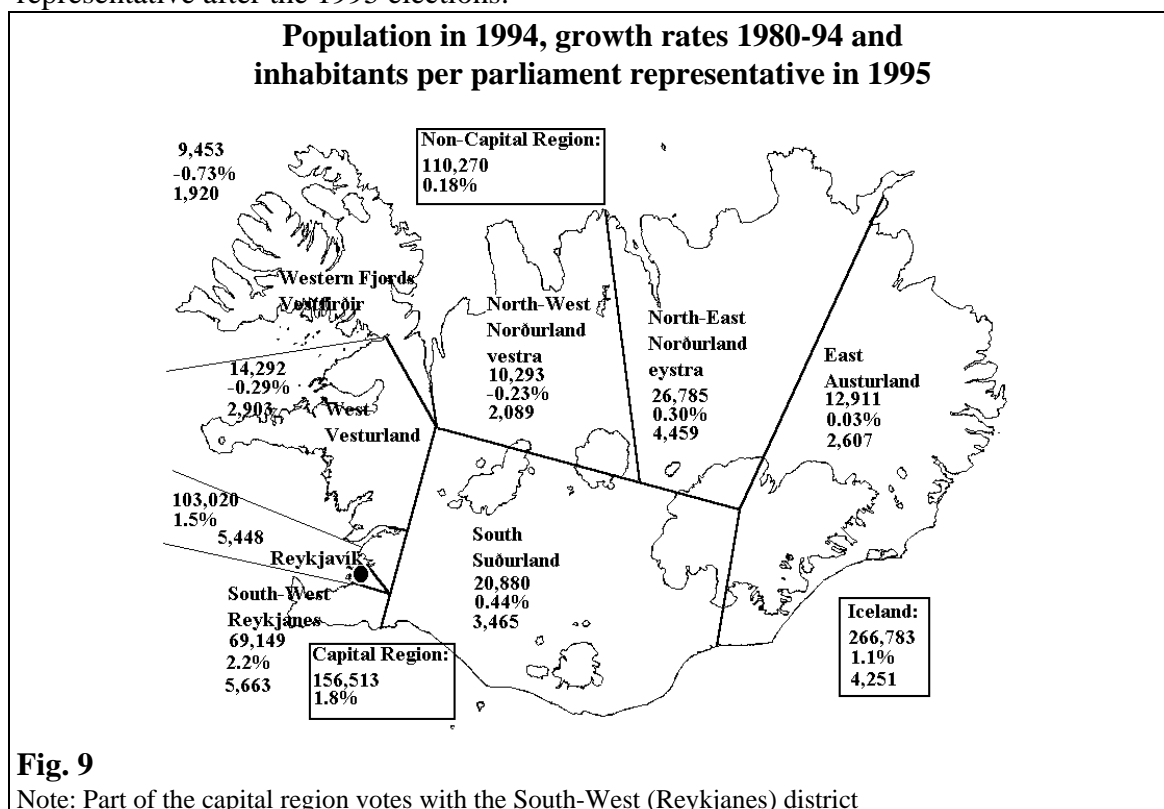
representative after the 1995 elections.

Population in 1994, growth rates 1980-94 and inhabitants per parliament representative in 1995

9,453
-0.73%
1,920

Non-Capital Region:
110,270
0.18%

Western Fjords
Vestfirðir

North-West
Norðurland
vestra
10,293
-0.23%
2,089

North-East
Norðurland
eystra
26,785
0.30%
4,459

East
Austurland
12,911
0.03%
2,607

14,292
-0.29%
2,903

West
Vesturland

103,020
1.5%
5,448

Reykjavík

South-West
Reykjanes
69,149
2.2%
5,663

South
Suðurland
20,880
0.44%
3,465

Capital Region:
156,513
1.8%

Iceland:
266,783
1.1%
4,251

Fig. 9
Note: Part of the capital region votes with the South-West (Reykjanes) district